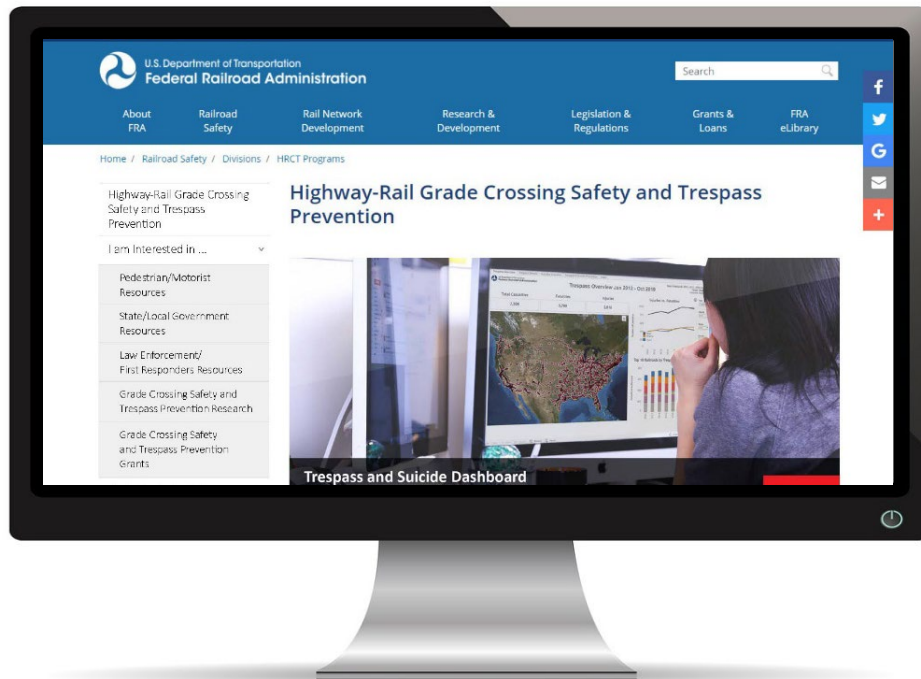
U.S. Department of Transportation
Federal Railroad Administration

Search

About FRA
Railroad Safety
Rail Network Development
Research & Development
Legislation & Regulations
Grants & Loans
FRA eLibrary

Home / Railroad Safety / Divisions / HRCT Programs

Highway-Rail Grade Crossing Safety and Trespass Prevention

I am Interested in ...

Pedestrian/Motorist Resources

State/Local Government Resources

Law Enforcement/ First Responders Resources

Grade Crossing Safety and Trespass Prevention Research

Grade Crossing Safety and Trespass Prevention Grants

Highway-Rail Grade Crossing Safety and Trespass Prevention

Trespass Overview Jan 2012 - Oct 2018

Trespass and Suicide Dashboard